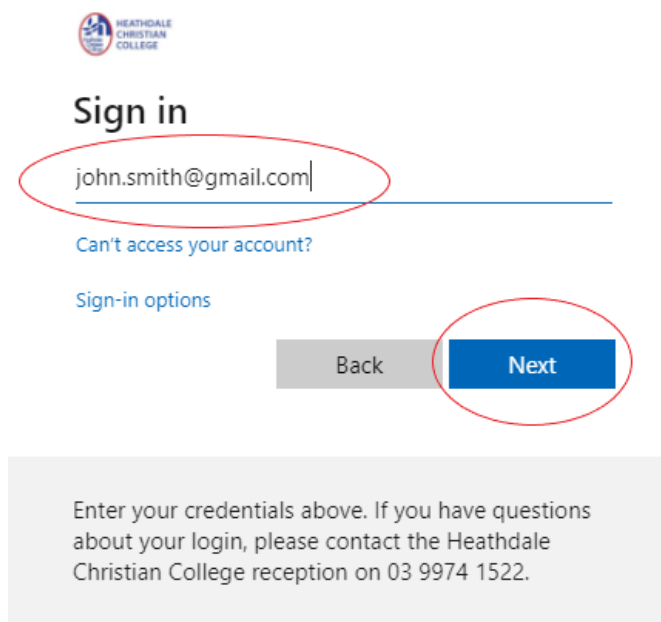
HEATHDALE CHRISTIAN COLLEGE

Sign in

john.smith@gmail.com

Can't access your account?

Sign-in options

Back

Next

Enter your credentials above. If you have questions about your login, please contact the Heathdale Christian College reception on 03 9974 1522.